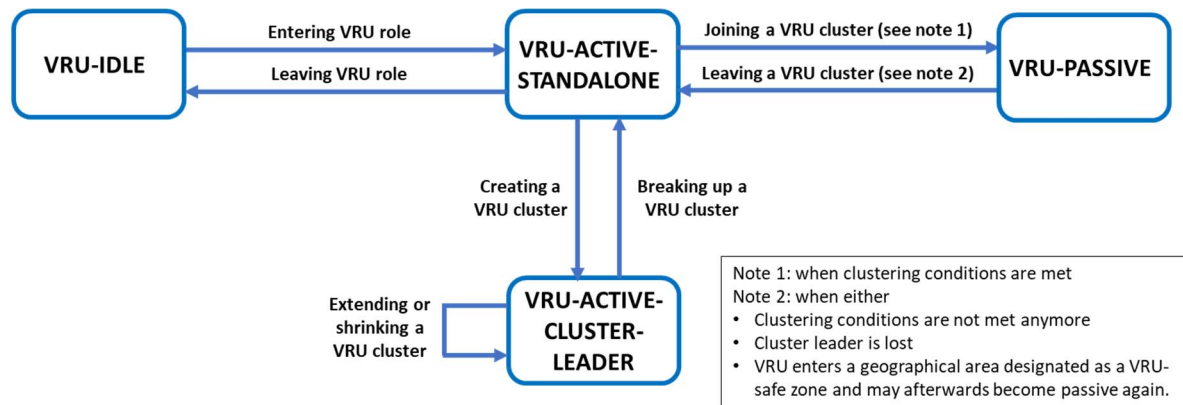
VRU-IDLE

Entering VRU role

Leaving VRU role

VRU-ACTIVE-STANDALONE

Joining a VRU cluster (see note 1)

Leaving a VRU cluster (see note 2)

VRU-PASSIVE

Creating a VRU cluster

Breaking up a VRU cluster

Extending or shrinking a VRU cluster

VRU-ACTIVE-CLUSTER-LEADER

Note 1: when clustering conditions are met
Note 2: when either
• Clustering conditions are not met anymore
• Cluster leader is lost
• VRU enters a geographical area designated as a VRU-safe zone and may afterwards become passive again.